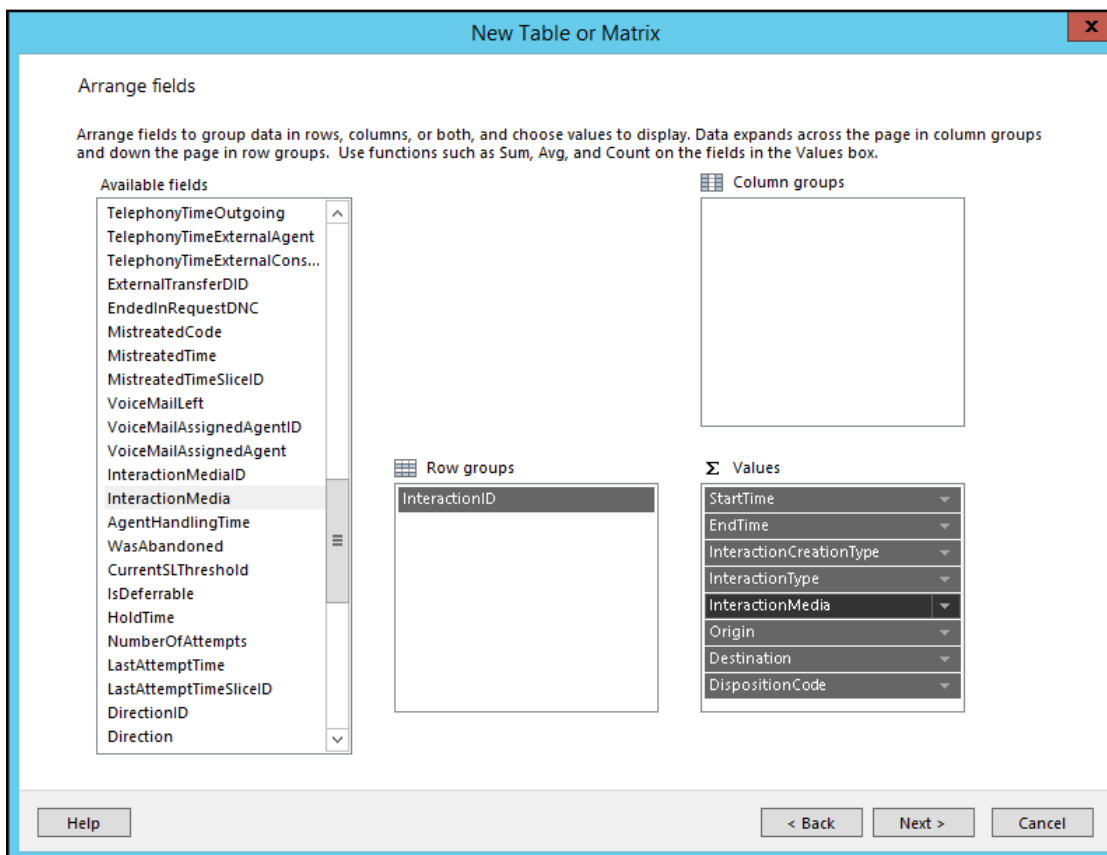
New Table or Matrix

x

Arrange fields

Arrange fields to group data in rows, columns, or both, and choose values to display. Data expands across the page in column groups and down the page in row groups. Use functions such as Sum, Avg, and Count on the fields in the Values box.

Available fields

TelephonyTimeOutgoing
TelephonyTimeExternalAgent
TelephonyTimeExternalCons...
ExternalTransferDID
EndedInRequestDNC
MistreatedCode
MistreatedTime
MistreatedTimeSliceID
VoiceMailLeft
VoiceMailAssignedAgentID
VoiceMailAssignedAgent
InteractionMediaID
InteractionMedia
AgentHandlingTime
WasAbandoned
CurrentSLThreshold
IsDeferrable
HoldTime
NumberOfAttempts
LastAttemptTime
LastAttemptTimeSliceID
DirectionID
Direction

Column groups

Row groups

InteractionID

Σ Values

StartTime
EndTime
InteractionCreationType
InteractionType
InteractionMedia
Origin
Destination
DispositionCode

Help

< Back

Next >

Cancel